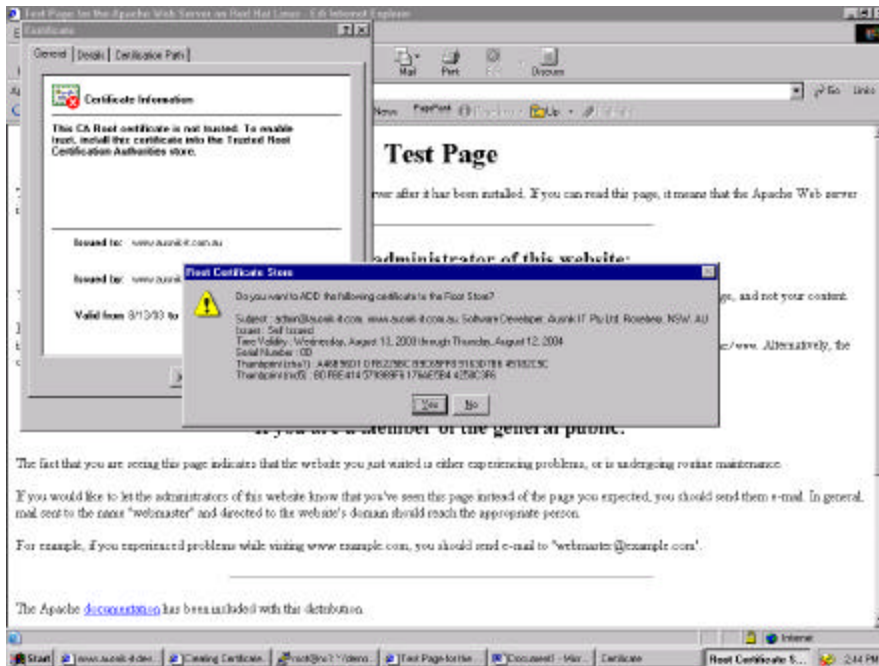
Test Page for the Apache Web Server on Red Hat Linux - Microsoft Internet Explorer

Certificate

General | Details | Certification Path |

Certificate Information

This CA Root certificate is not trusted. To enable trust, install this certificate into the Trusted Root Certification Authorities store.

Issued to: www.ausnik-it.com.au

Issued by: www.ausnik

Valid from 8/13/03 to

Mail Print Discuss

Go Links

News PageRank Up

Test Page

server after it has been installed. If you can read this page, it means that the Apache Web server

administrator of this website:

ge, and not your content.

/www. Alternatively, the

Root Certificate Store

Do you want to ADD the following certificate to the Root Store?

Subject : admin@ausnik-it.com, www.ausnik-it.com.au, Software Developer, Ausnik IT Pty Ltd, Rosebery, NSW, AU
Issuer : Self Issued
Time Validity : Wednesday, August 13, 2003 through Thursday, August 12, 2004
Serial Number : 00
Thumbprint (sha1) : A46B95D1 0F6229BC 59C68FF8 51630788 45182E9C
Thumbprint (md5) : BD F6E414 5718B8F6 176AE5B4 4258C3F6

Yes No

If you are a member of the general public:

The fact that you are seeing this page indicates that the website you just visited is either experiencing problems, or is undergoing routine maintenance.

If you would like to let the administrators of this website know that you've seen this page instead of the page you expected, you should send them e-mail. In general, mail sent to the name "webmaster" and directed to the website's domain should reach the appropriate person.

For example, if you experienced problems while visiting www.example.com, you should send e-mail to "webmaster@example.com".

The Apache documentation has been included with this distribution.

Internet

Start | www.ausnik-it.dev... | Creating Certificate... | root@ns1:~/demo... | Test Page for the ... | Document1 - Micr... | Certificate | Root Certificate S... | 2:44 PM